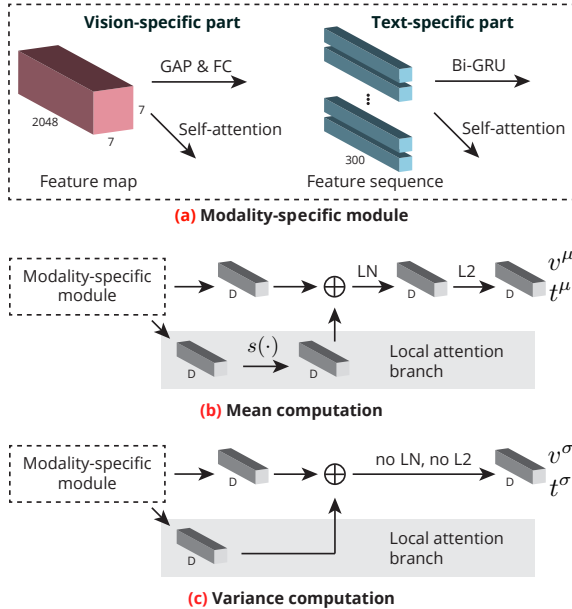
Vision-specific part

Text-specific part

GAP & FC

Bi-GRU

2048

7

7

Self-attention

Self-attention

300

Feature map

Feature sequence

(a) Modality-specific module

Modality-specific module

D

$\oplus$

LN

D

L2

D

$v^{\mu}$
$t^{\mu}$

D

$s(\cdot)$

D

Local attention branch

(b) Mean computation

Modality-specific module

D

$\oplus$

no LN, no L2

D

$v^{\sigma}$
$t^{\sigma}$

D

Local attention branch

(c) Variance computation